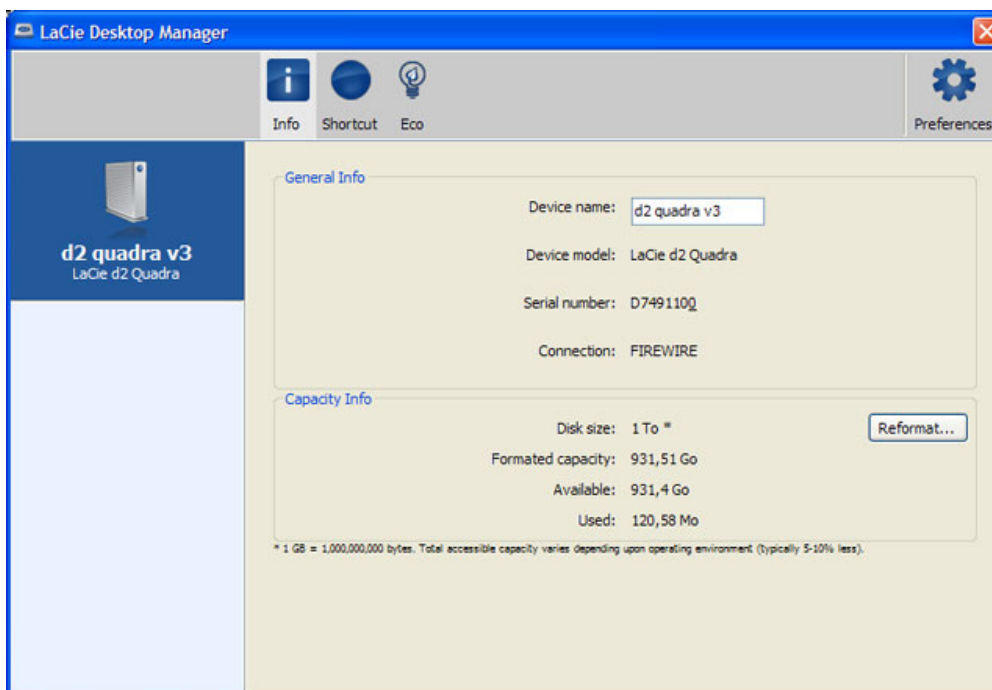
LaCie Desktop Manager

Info Shortcut Eco

Preferences

d2 quadra v3
LaCie d2 Quadra

General Info

Device name: d2 quadra v3

Device model: LaCie d2 Quadra

Serial number: D7491100

Connection: FIREWIRE

Capacity Info

Disk size: 1 To *

Reformat...

Formated capacity: 931,51 Go

Available: 931,4 Go

Used: 120,58 Mo

* 1 GB = 1,000,000,000 bytes. Total accessible capacity varies depending upon operating environment (typically 5-10% less).